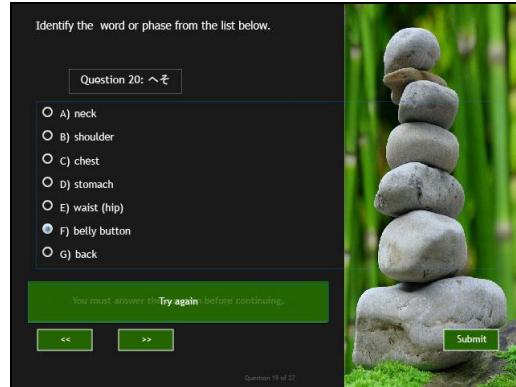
Identify the word or phase from the list below.

Question 20: へそ

A) neck

B) shoulder

C) chest

D) stomach

E) waist (hip)

F) belly button

G) back

You must answer the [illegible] before continuing.

Try again

<<

>>

Submit

Question 19 of 27